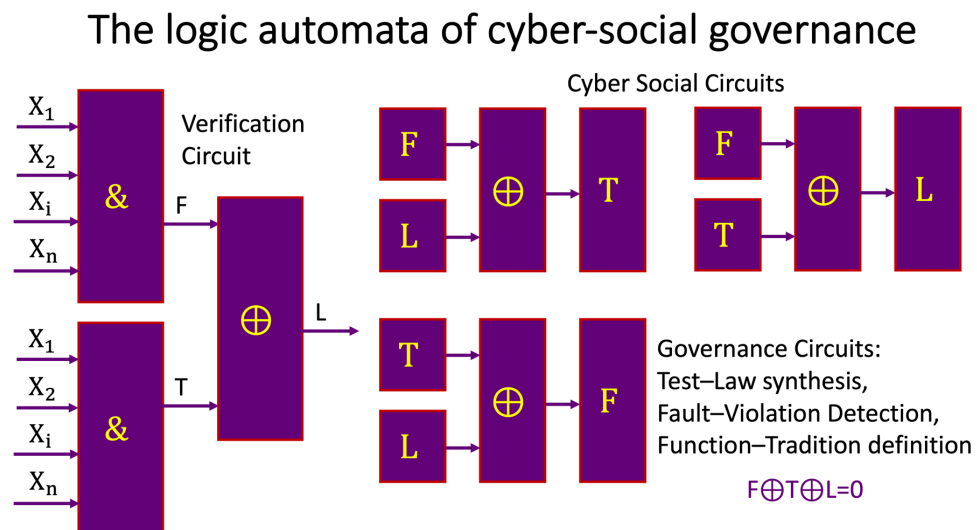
The logic automata of cyber-social governance

$X_1$
$X_2$
$X_i$
$X_n$
&
F

Verification Circuit

$\oplus$
L

$X_1$
$X_2$
$X_i$
$X_n$
&
T

Cyber Social Circuits

F
L
$\oplus$
T

F
T
$\oplus$
L

T
L
$\oplus$
F

Governance Circuits:
Test–Law synthesis,
Fault–Violation Detection,
Function–Tradition definition

$F \oplus T \oplus L=0$